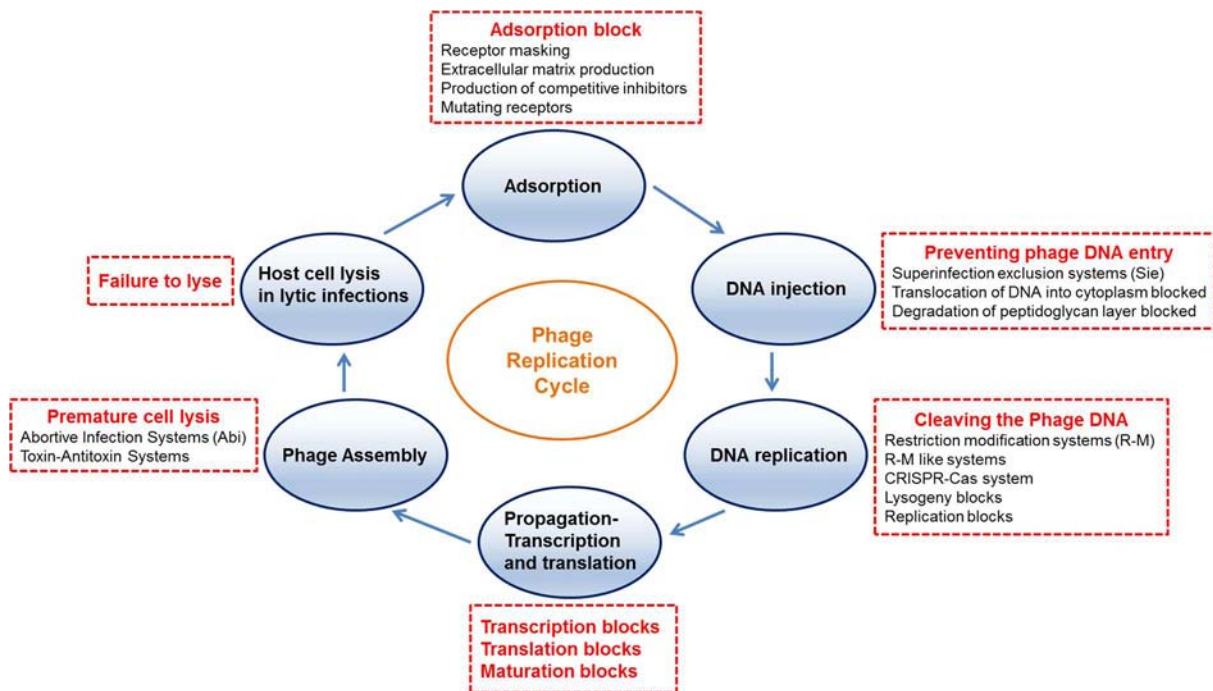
Adsorption block
Receptor masking
Extracellular matrix production
Production of competitive inhibitors
Mutating receptors

Adsorption

Preventing phage DNA entry
Superinfection exclusion systems (Sie)
Translocation of DNA into cytoplasm blocked
Degradation of peptidoglycan layer blocked

DNA injection

Failure to lyse

Host cell lysis in lytic infections

Phage Replication Cycle

Premature cell lysis
Abortive Infection Systems (Abi)
Toxin-Antitoxin Systems

Phage Assembly

DNA replication

Cleaving the Phage DNA
Restriction modification systems (R-M)
R-M like systems
CRISPR-Cas system
Lysogeny blocks
Replication blocks

Propagation-Transcription and translation

Transcription blocks
Translation blocks
Maturation blocks